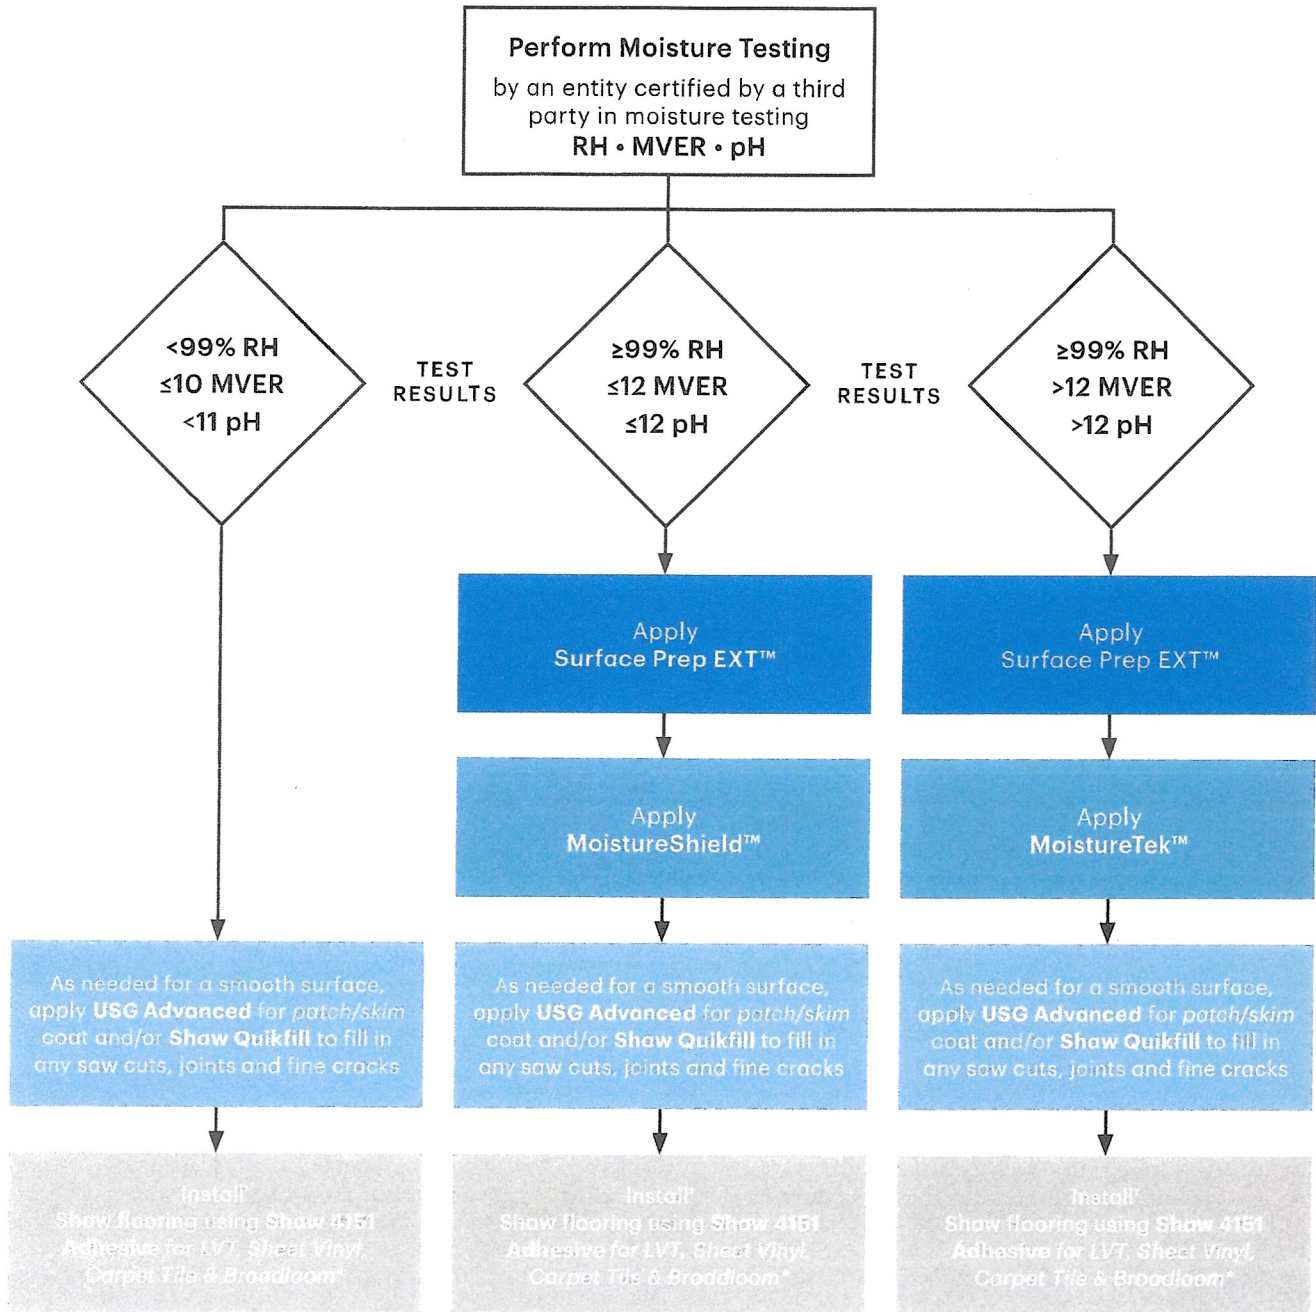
Perform Moisture Testing
by an entity certified by a third party in moisture testing
RH • MVER • pH

<99% RH
≤10 MVER
<11 pH

TEST RESULTS

≥99% RH
≤12 MVER
≤12 pH

TEST RESULTS

≥99% RH
>12 MVER
>12 pH

Apply
Surface Prep EXT™

Apply
Surface Prep EXT™

Apply
MoistureShield™

Apply
MoistureTek™

As needed for a smooth surface, apply USG Advanced for patch/skim coat and/or Shaw Quikfill to fill in any saw cuts, joints and fine cracks

As needed for a smooth surface, apply USG Advanced for patch/skim coat and/or Shaw Quikfill to fill in any saw cuts, joints and fine cracks

As needed for a smooth surface, apply USG Advanced for patch/skim coat and/or Shaw Quikfill to fill in any saw cuts, joints and fine cracks

Install
Shaw flooring using Shaw 4151 Adhesive for LVT, Sheet Vinyl, Carpet Tile & Broadloom*

Install
Shaw flooring using Shaw 4151 Adhesive for LVT, Sheet Vinyl, Carpet Tile & Broadloom*

Install
Shaw flooring using Shaw 4151 Adhesive for LVT, Sheet Vinyl, Carpet Tile & Broadloom*